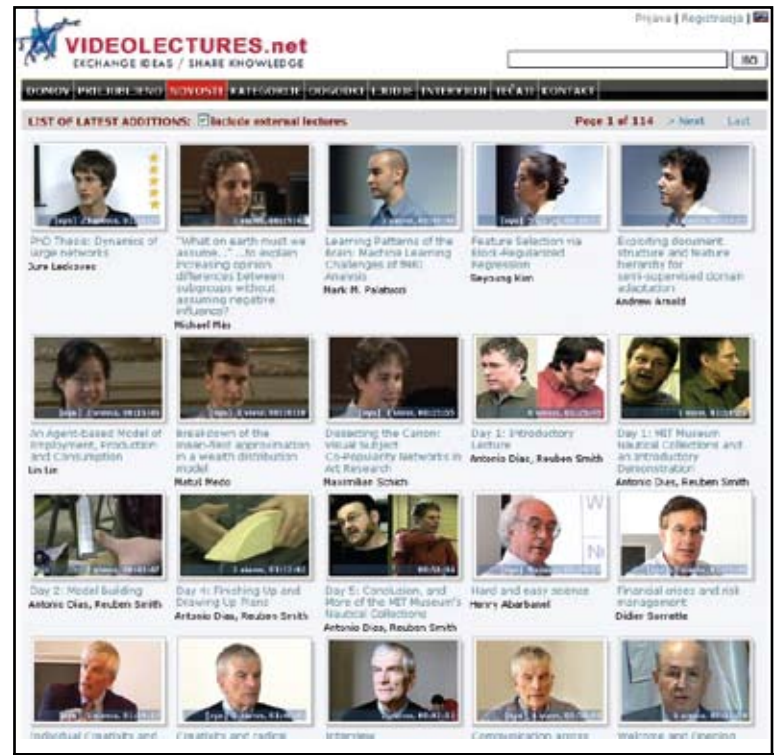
Prijava | Registracija |

VIDEOLECTURES.net
EXCHANGE IDEAS / SHARE KNOWLEDGE

GO

DOMOV | PRIPOROČENO | NOVOSTI | KATEGORIJE | DOGODKI | LJUDJE | INTERVJUJI | TEČAJI | KONTAKT

LIST OF LATEST ADDITIONS: Include external lectures

Page 1 of 114 > Next Last

PhD Thesis: Dynamics of large networks
Jure Leskovec

"What on earth must we assume..." - An explain increasing opinion differences between subgroups without assuming negative influence?
Michael Mäs

Learning Patterns of the Brain: Machine Learning Challenges of fMRI Analysis
Mark M. Palatucci

Feature Selection via Block-Regularized Regression
Seyoung Kim

Exploiting document structure and feature hierarchy for semi-supervised domain adaptation
Andrew Arnold

An Agent-based Model of Employment, Production and Consumption
Lin Lin

Breakdown of the mean-field approximation in a wealth distribution model
Matúš Medo

Dissecting the Canon: Visual Subject Co-Popularity Networks in Art Research
Maximilian Schich

Day 1: Introductory Lecture
Antonio Dias, Reuben Smith

Day 1: MIT Museum Nautical Collections and an Introductory Demonstration
Antonio Dias, Reuben Smith

Day 2: Model Building
Antonio Dias, Reuben Smith

Day 4: Finishing Up and Drawing Up Plans
Antonio Dias, Reuben Smith

Day 5: Conclusion, and More of the MIT Museum's Nautical Collections
Antonio Dias, Reuben Smith

Hard and easy science
Henry Abarbanel

Financial crises and risk management
Didier Sornette

Individual Creativity and

Creativity and radical

Interview

Communication across

Welcome and Opening